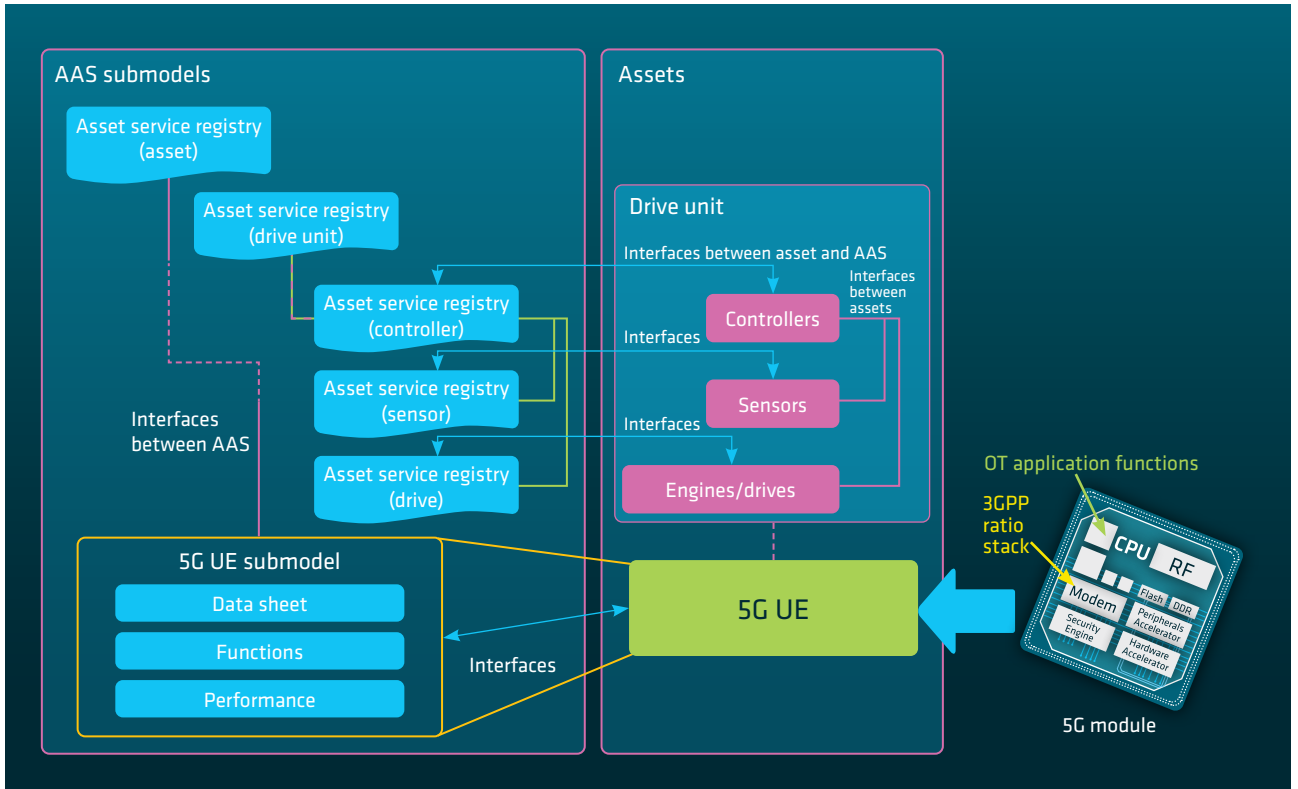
AAS submodels

Asset service registry (asset)

Asset service registry (drive unit)

Asset service registry (controller)

Asset service registry (sensor)

Asset service registry (drive)

Interfaces between AAS

5G UE submodel

Data sheet

Functions

Performance

Interfaces

Assets

Drive unit

Interfaces between asset and AAS

Interfaces between assets

Controllers

Interfaces

Sensors

Interfaces

Engines/drives

5G UE

OT application functions

3GPP ratio stack

CPU

RF

Modem

Flash

DDR

Peripherals Accelerator

Security Engine

Hardware Accelerator

5G module